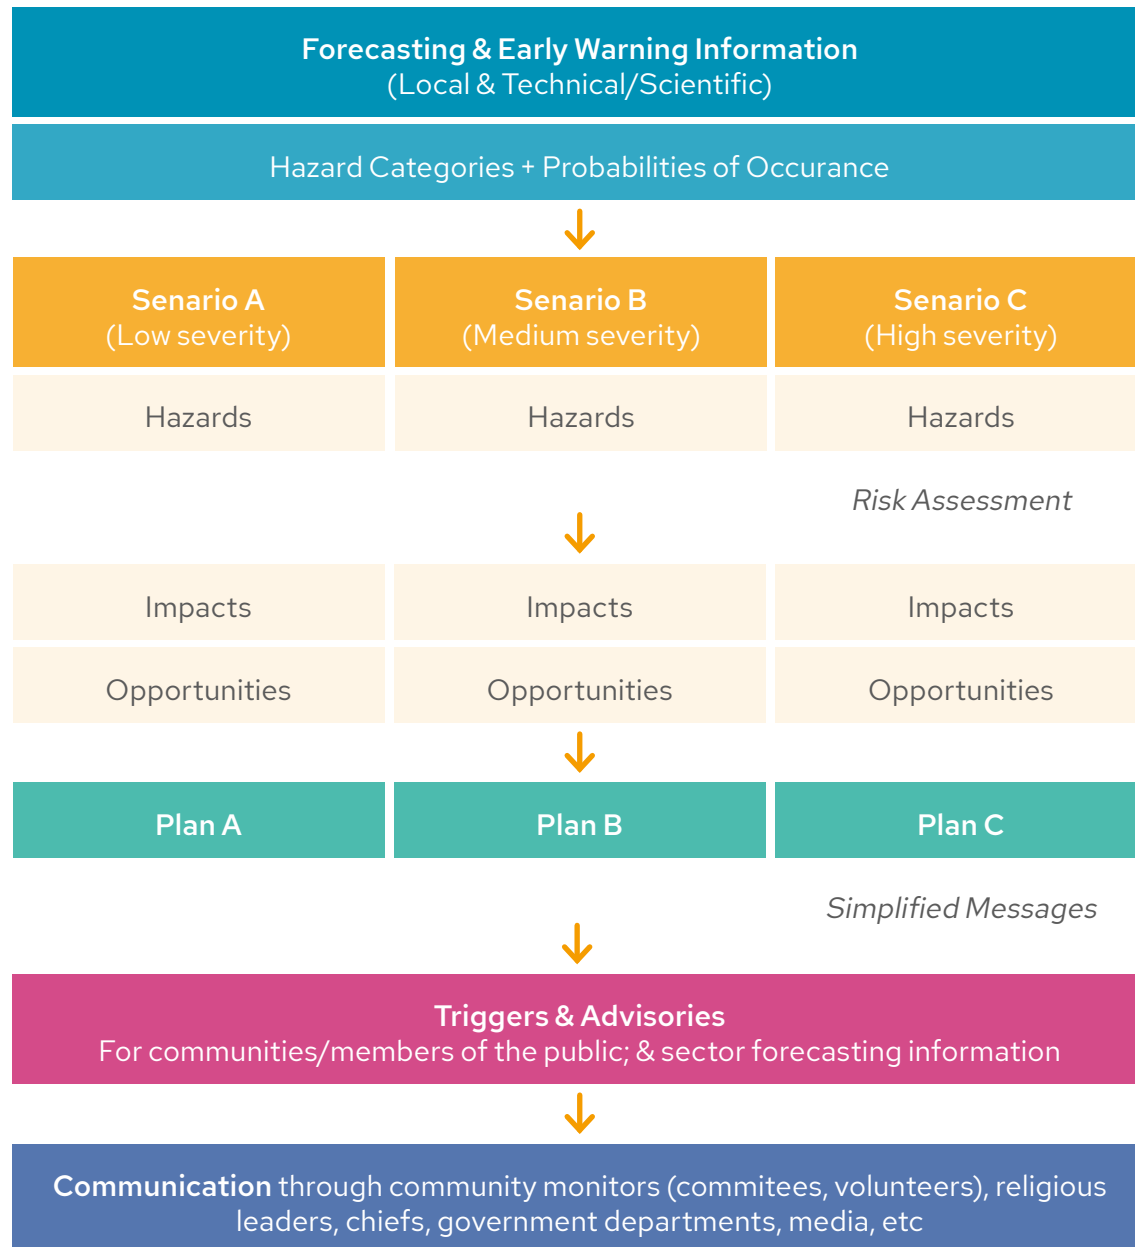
Forecasting & Early Warning Information
(Local & Technical/Scientific)

Hazard Categories + Probabilities of Occurance

| Senario A (Low severity) | Senario B (Medium severity) | Senario C (High severity) |
|---|---|---|
| Hazards | Hazards | Hazards |

Risk Assessment

| Impacts | Impacts | Impacts |
|---|---|---|
| Opportunities | Opportunities | Opportunities |

| Plan A | Plan B | Plan C |
|---|---|---|

Simplified Messages

Triggers & Advisories
For communities/members of the public; & sector forecasting information

Communication through community monitors (commitees, volunteers), religious leaders, chiefs, government departments, media, etc